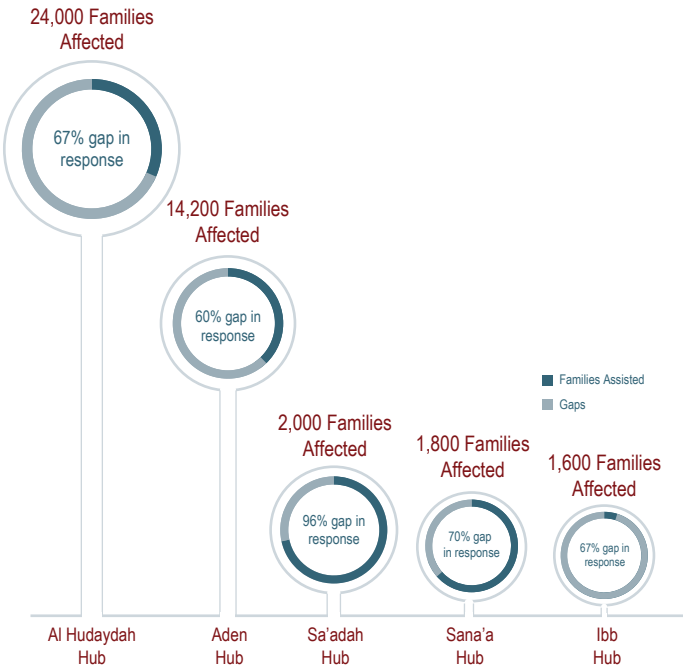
24,000 Families Affected

67% gap in response

14,200 Families Affected

60% gap in response

Families Assisted

Gaps

2,000 Families Affected

96% gap in response

1,800 Families Affected

70% gap in response

1,600 Families Affected

67% gap in response

Al Hudaydah Hub

Aden Hub

Sa'adah Hub

Sana'a Hub

Ibb Hub